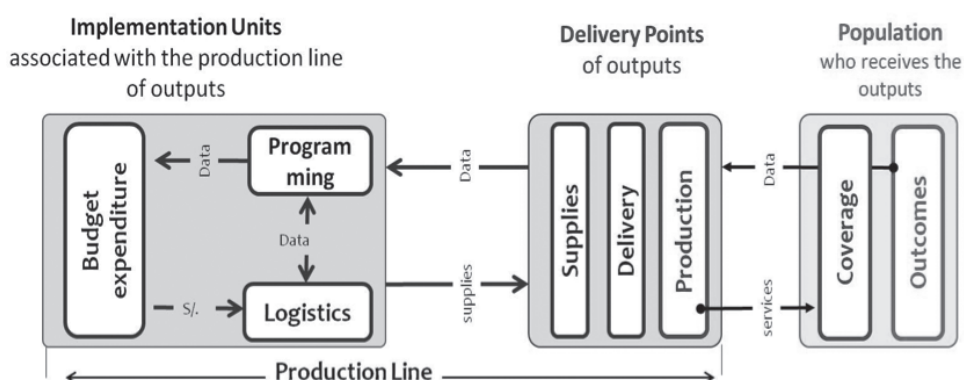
Implementation Units
associated with the production line of outputs

Delivery Points
of outputs

Population
who receives the outputs

Budget expenditure

Data

Program ming

Data

S/.

Logistics

Data

supplies

Supplies

Delivery

Production

Data

services

Coverage

Outcomes

Production Line